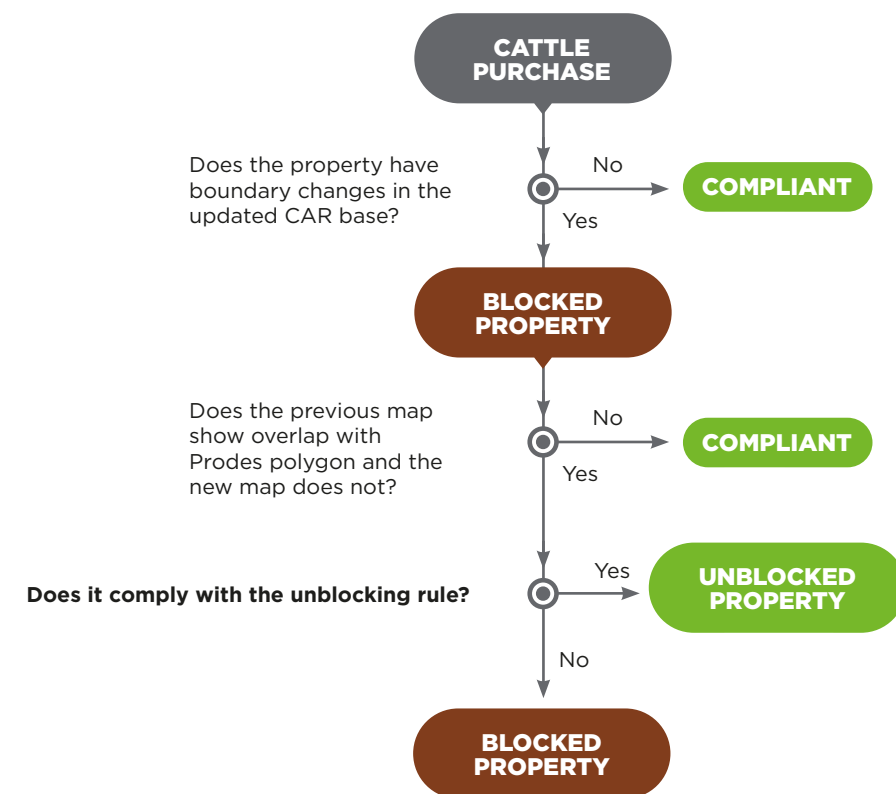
CATTLE PURCHASE

Does the property have boundary changes in the updated CAR base?

No

COMPLIANT

Yes

BLOCKED PROPERTY

Does the previous map show overlap with Prodes polygon and the new map does not?

No

COMPLIANT

Yes

Does it comply with the unblocking rule?

Yes

UNBLOCKED PROPERTY

No

BLOCKED PROPERTY